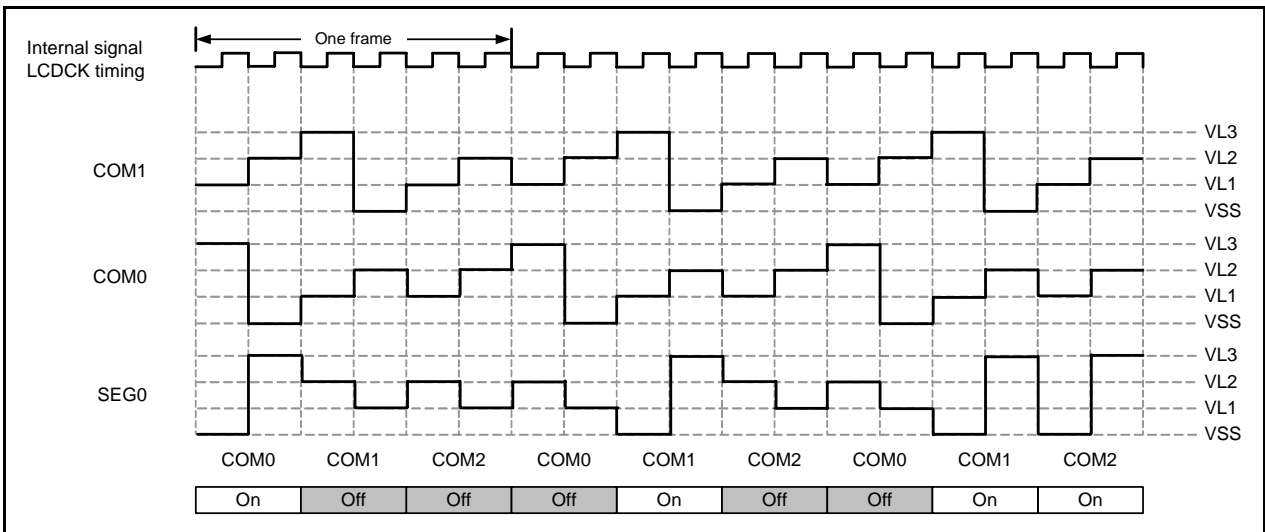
One frame

Internal signal LCDCK timing

COM1

COM0

SEG0

VL3
VL2
VL1
VSS
VL3
VL2
VL1
VSS
VL3
VL2
VL1
VSS

COM0 COM1 COM2 COM0 COM1 COM2 COM0 COM1 COM2

| On | Off | Off | Off | On | Off | Off | On | On |
|---|---|---|---|---|---|---|---|---|